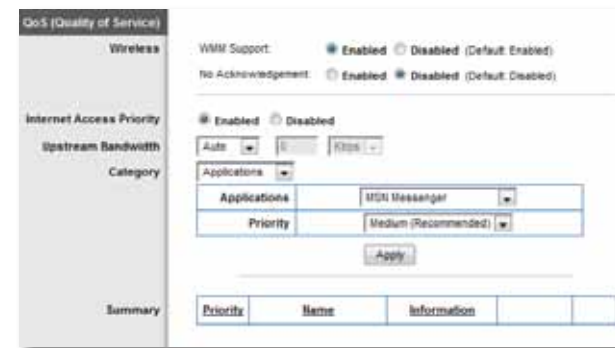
QoS (Quality of Service)

Wireless

WMM Support: Enabled Disabled (Default: Enabled)

No Acknowledgement: Enabled Disabled (Default: Disabled)

Internet Access Priority

Enabled Disabled

Upstream Bandwidth

Auto 0 Kbps

Category

Applications

| Applications | MSN Messenger |
|---|---|
| Priority | Medium (Recommended) |

Apply

Summary

| Priority | Name | Information | | |
|---|---|---|---|---|